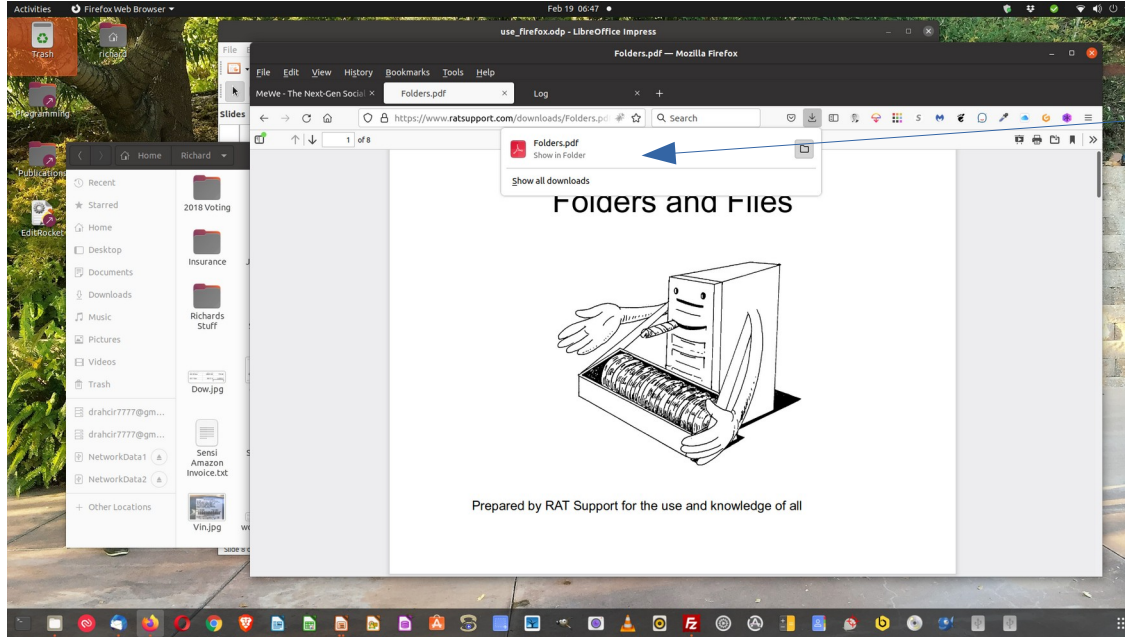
Activities   Firefox Web Browser ▾   Feb 19 06:47 ●

use_firefox.odp - LibreOffice Impress

Folders.pdf — Mozilla Firefox

File   Edit   View   History   Bookmarks   Tools   Help

MeWe - The Next-Gen Social ×   Folders.pdf ×   Log   +

https://www.ratsupport.com/downloads/Folders.pd   Search

1 of 8

Folders.pdf
Show in Folder

Show all downloads

Folders and Files

Prepared by RAT Support for the use and knowledge of all

Trash   richard   Programming   Publications   EditRocket

Home   Richard

Recent
Starred
Home
Desktop
Documents
Downloads
Music
Pictures
Videos
Trash
drahcir7777@gm...
drahcir7777@gm...
NetworkData1
NetworkData2
+ Other Locations

2018 Voting
Insurance
Richards Stuff
Dow.jpg
Sensi Amazon Invoice.txt
Vin.jpg

File
Slides
Slide is c